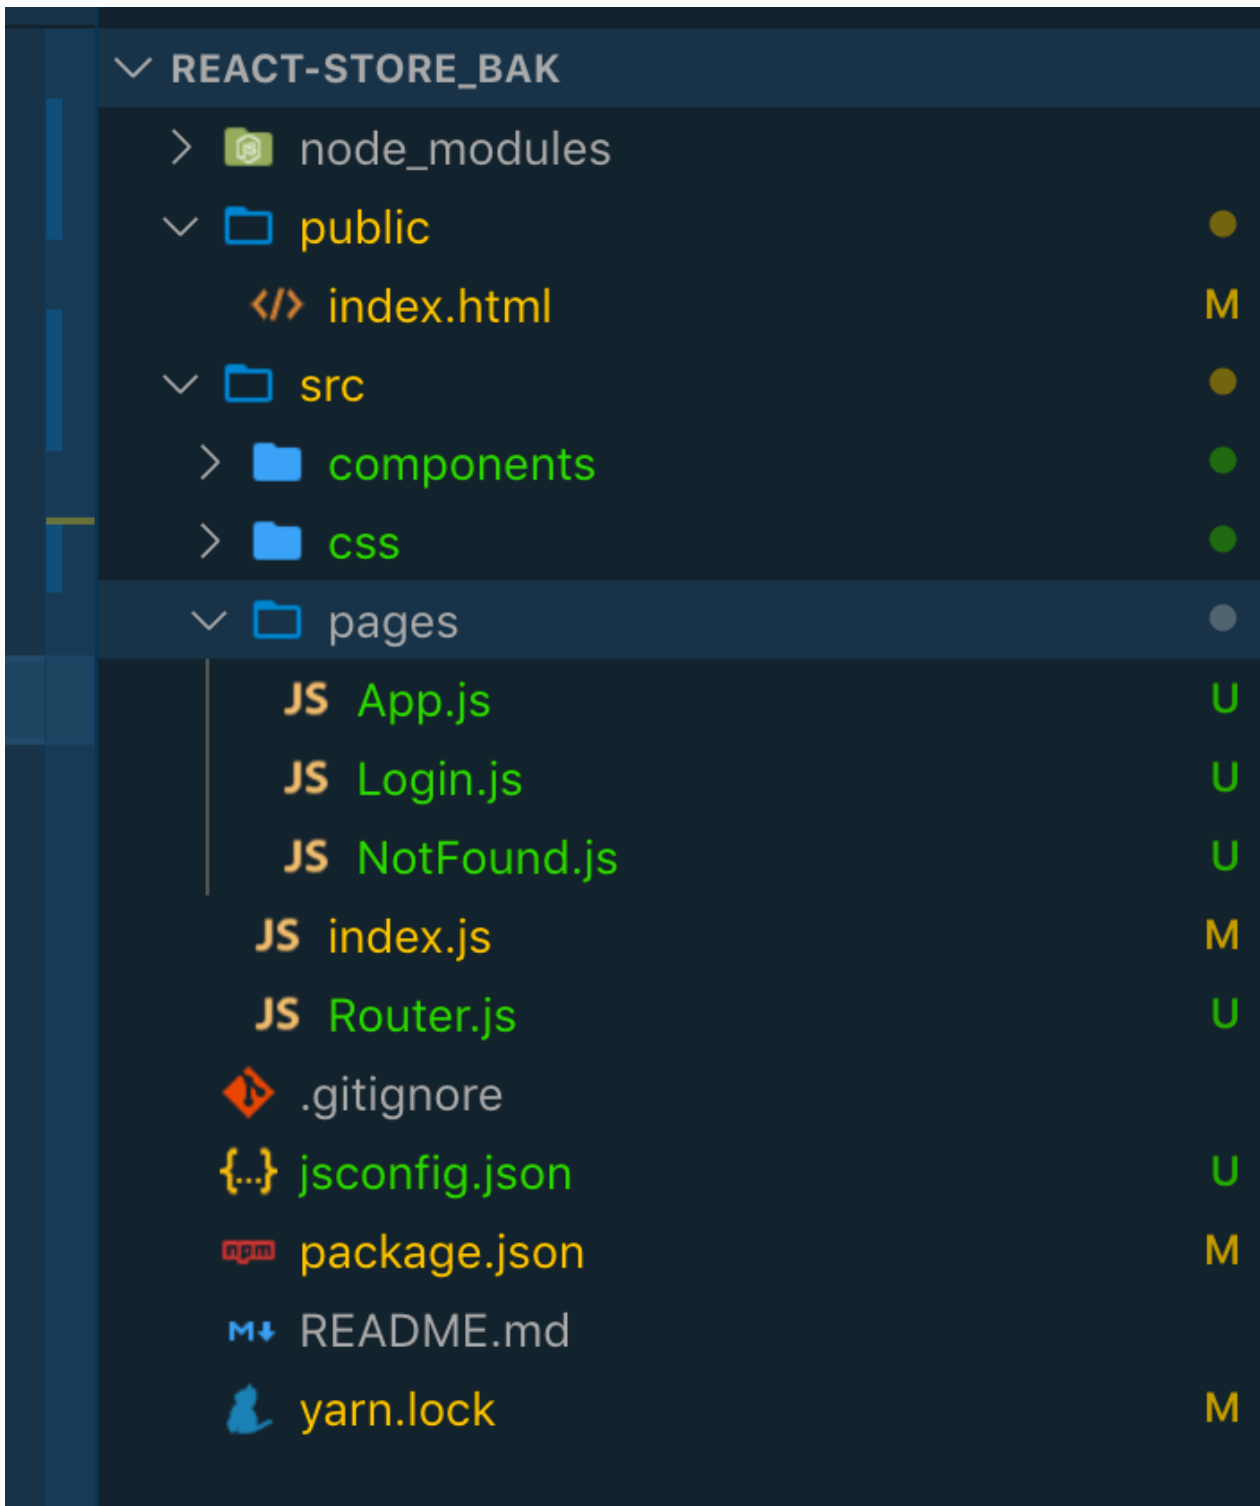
REACT-STORE_BAK
node_modules
public
index.html M
src
components
css
pages
JS App.js U
JS Login.js U
JS NotFound.js U
JS index.js M
JS Router.js U
.gitignore
{..} jsconfig.json U
npm package.json M
M↓ README.md
yarn.lock M